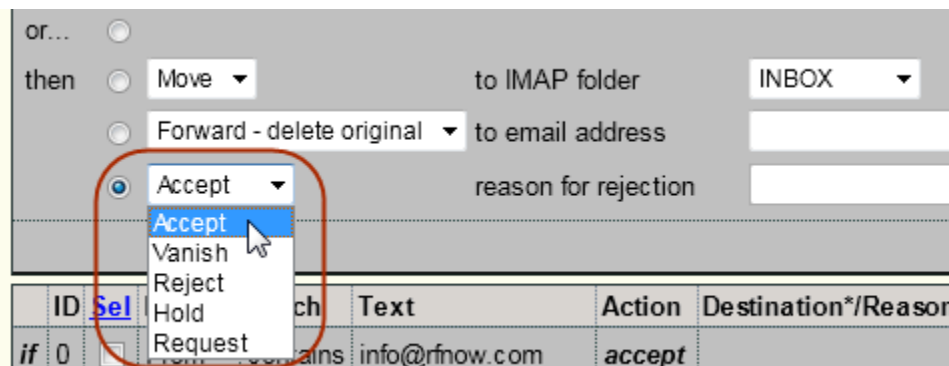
or...

then Move to IMAP folder INBOX

Forward - delete original to email address

Accept reason for rejection

Accept
Vanish
Reject
Hold
Request

| ID | Sel | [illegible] | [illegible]ch | Text | Action | Destination*/Reason |
|---|---|---|---|---|---|---|
| *if* 0 | | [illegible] | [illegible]ains | info@rfnow.com | *accept* | |